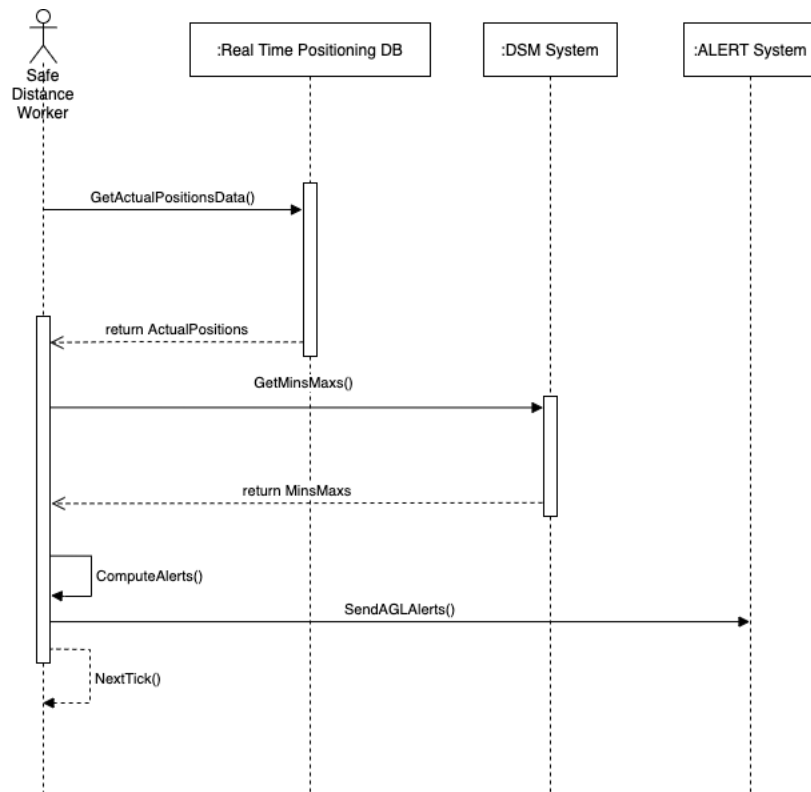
Safe Distance Worker

:Real Time Positioning DB

:DSM System

:ALERT System

GetActualPositionsData()

return ActualPositions

GetMinsMaxs()

return MinsMaxs

ComputeAlerts()

SendAGLAlerts()

NextTick()